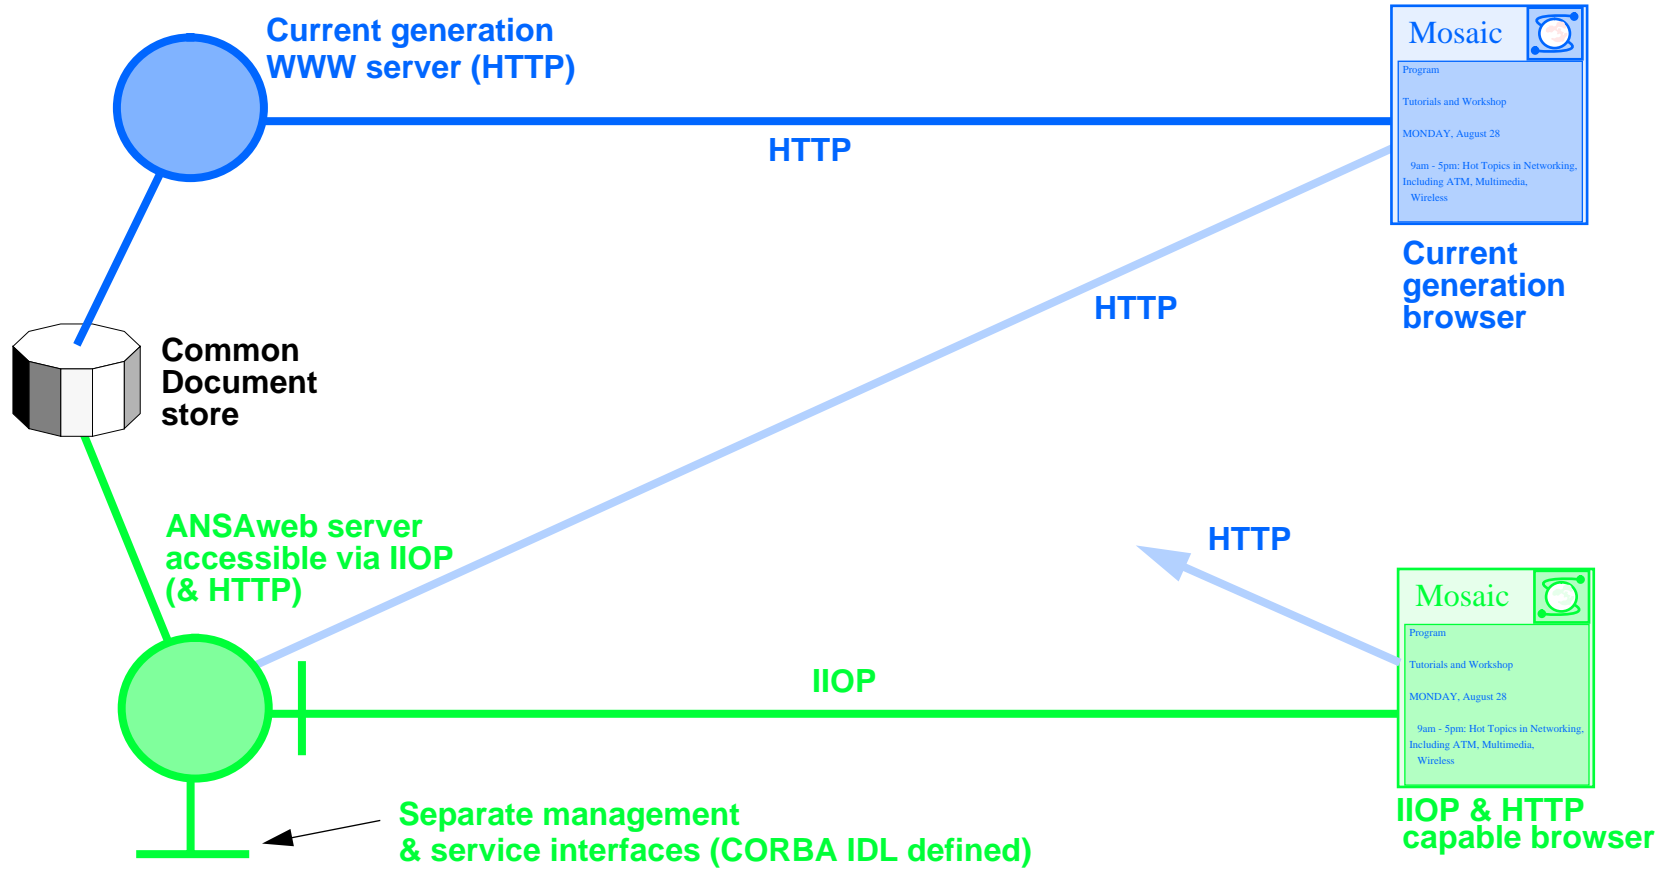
Current generation
WWW server (HTTP)

Mosaic

Program

Tutorials and Workshop

MONDAY, August 28

9am - 5pm: Hot Topics in Networking, Including ATM, Multimedia, Wireless

HTTP

Current generation browser

HTTP

Common Document store

ANSAweb server accessible via IIOP (& HTTP)

HTTP

Mosaic

Program

Tutorials and Workshop

MONDAY, August 28

9am - 5pm: Hot Topics in Networking, Including ATM, Multimedia, Wireless

IIOP

IIOP & HTTP capable browser

Separate management & service interfaces (CORBA IDL defined)